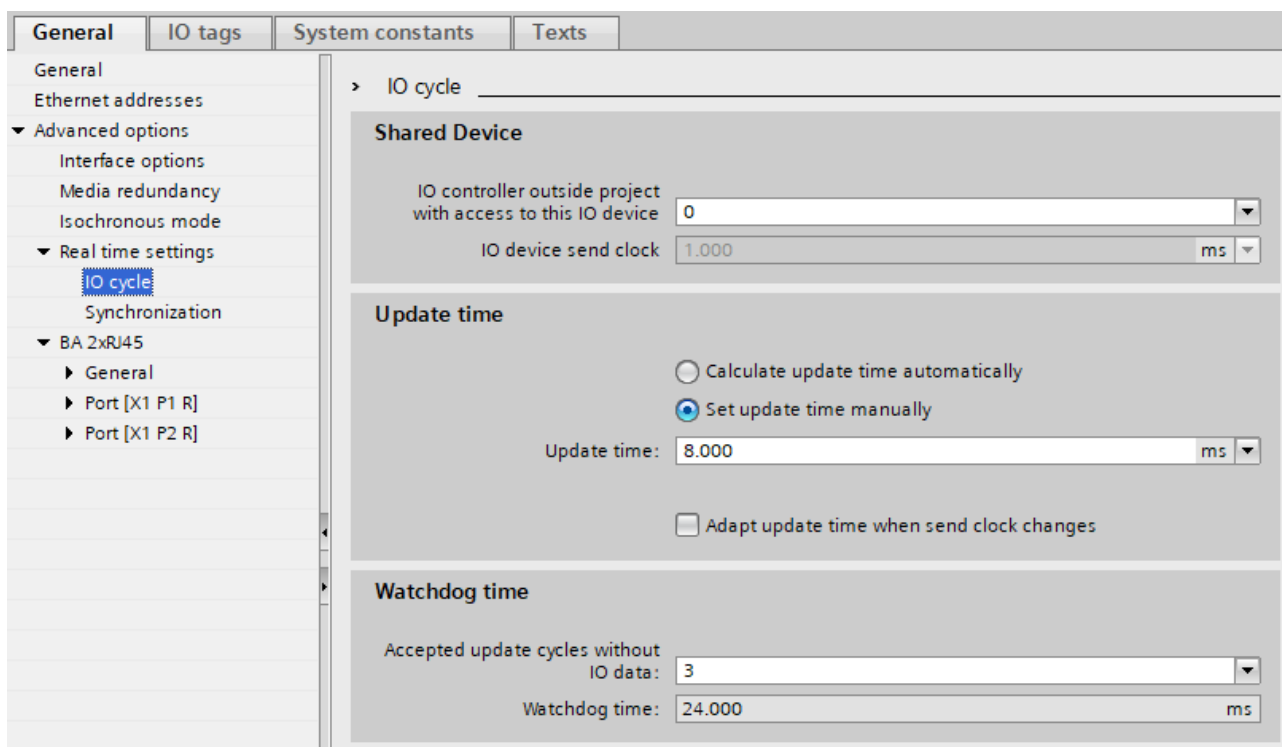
General | IO tags | System constants | Texts

General
Ethernet addresses
Advanced options
Interface options
Media redundancy
Isochronous mode
Real time settings
IO cycle
Synchronization
BA 2xRJ45
General
Port [X1 P1 R]
Port [X1 P2 R]

IO cycle

Shared Device

IO controller outside project with access to this IO device 0
IO device send clock 1.000 ms

Update time

Calculate update time automatically
Set update time manually
Update time: 8.000 ms
Adapt update time when send clock changes

Watchdog time

Accepted update cycles without IO data: 3
Watchdog time: 24.000 ms